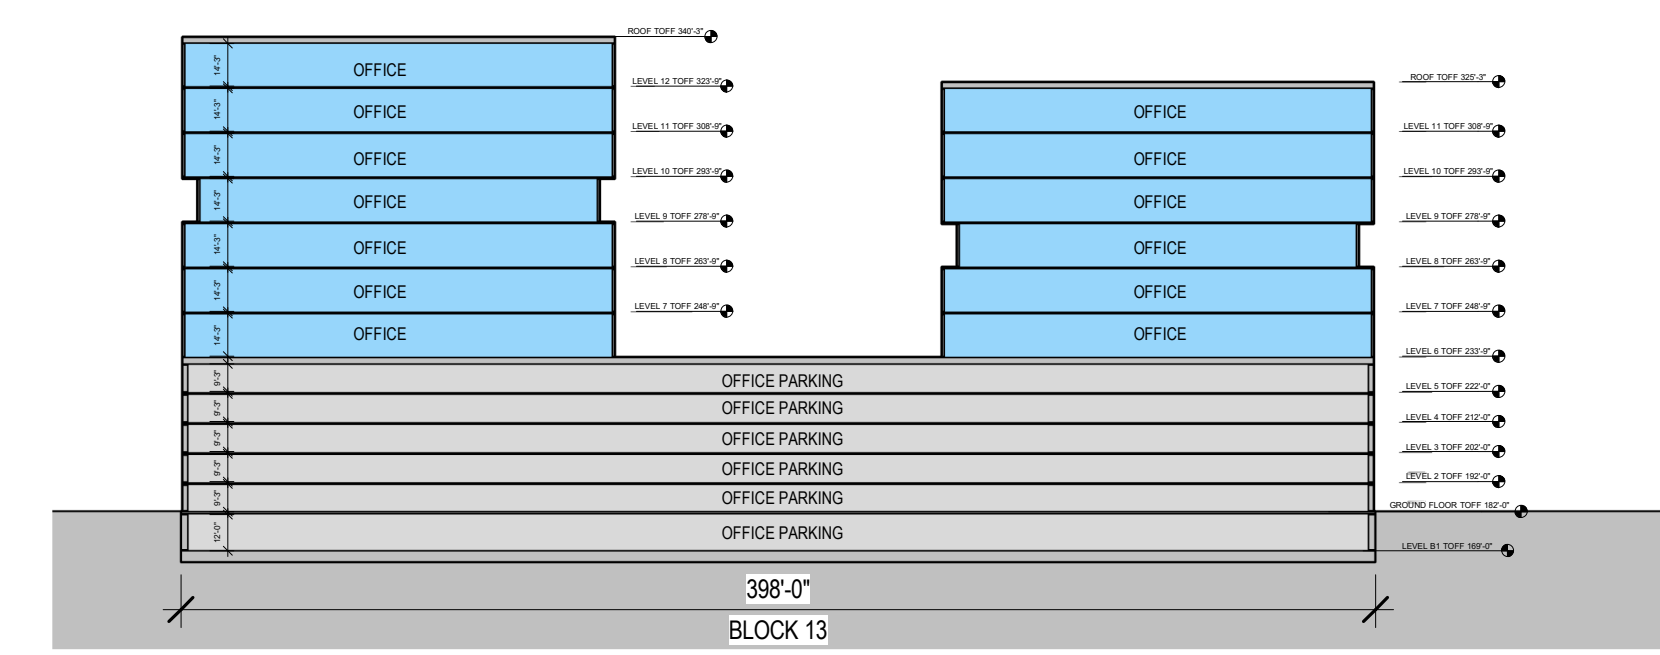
ROOF TOFF 340'-3"

14'-3" OFFICE
LEVEL 12 TOFF 323'-9"
14'-3" OFFICE
LEVEL 11 TOFF 308'-9"
14'-3" OFFICE
LEVEL 10 TOFF 293'-9"
14'-3" OFFICE
LEVEL 9 TOFF 278'-9"
14'-3" OFFICE
LEVEL 8 TOFF 263'-9"
14'-3" OFFICE
LEVEL 7 TOFF 248'-9"
14'-3" OFFICE

ROOF TOFF 325'-3"
OFFICE
LEVEL 11 TOFF 308'-9"
OFFICE
LEVEL 10 TOFF 293'-9"
OFFICE
LEVEL 9 TOFF 278'-9"
OFFICE
LEVEL 8 TOFF 263'-9"
OFFICE
LEVEL 7 TOFF 248'-9"
OFFICE
LEVEL 6 TOFF 233'-9"

9'-3" OFFICE PARKING
LEVEL 5 TOFF 222'-0"
9'-3" OFFICE PARKING
LEVEL 4 TOFF 212'-0"
9'-3" OFFICE PARKING
LEVEL 3 TOFF 202'-0"
9'-3" OFFICE PARKING
LEVEL 2 TOFF 192'-0"
9'-3" OFFICE PARKING
GROUND FLOOR TOFF 182'-0"
12'-0" OFFICE PARKING
LEVEL B1 TOFF 169'-0"

398'-0"

BLOCK 13